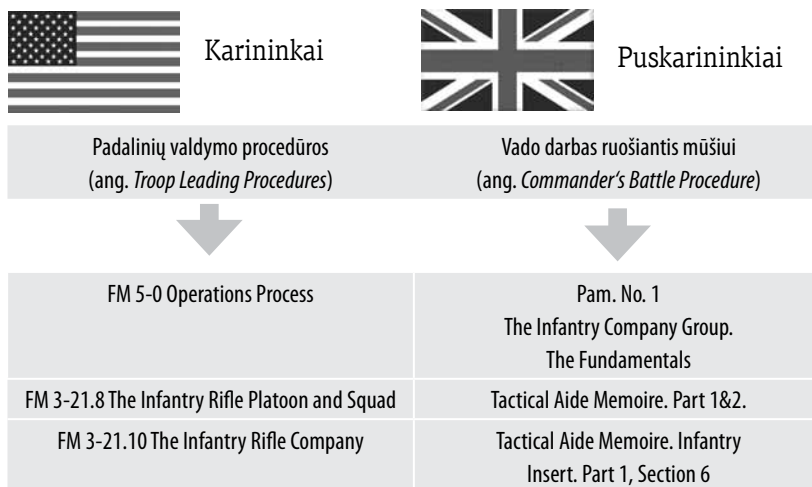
Karininkai

Puskarininkiai

| Padalinių valdymo procedūros (ang. *Troop Leading Procedures*) | Vado darbas ruošiantis mūšiui (ang. *Commander's Battle Procedure*) |
|---|---|
| FM 5-0 Operations Process | Pam. No. 1 The Infantry Company Group. The Fundamentals |
| FM 3-21.8 The Infantry Rifle Platoon and Squad | Tactical Aide Memoire. Part 1&2. |
| FM 3-21.10 The Infantry Rifle Company | Tactical Aide Memoire. Infantry Insert. Part 1, Section 6 |